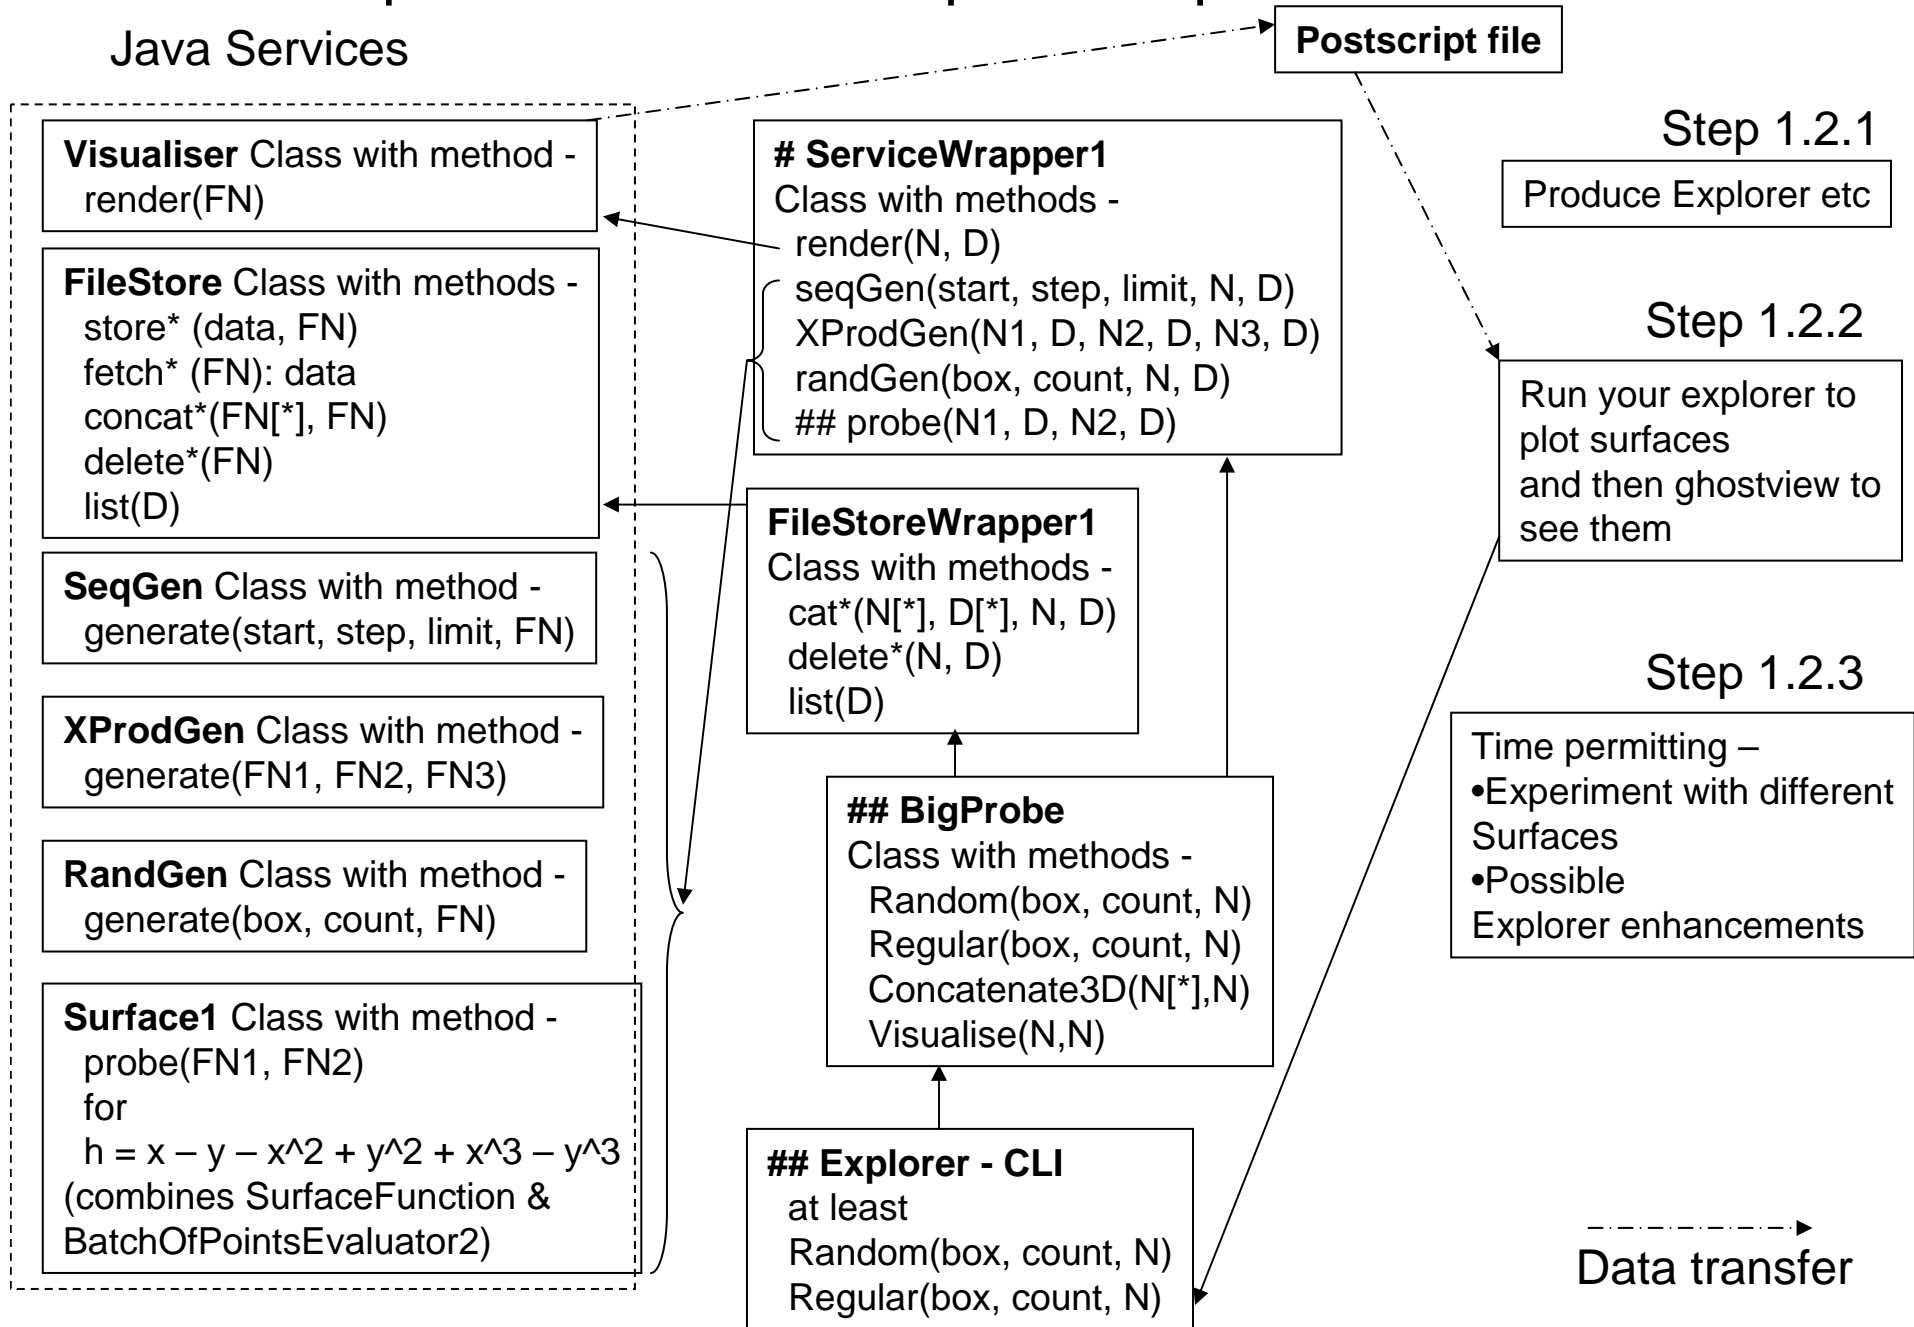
Java Services

Postscript file

Visualiser Class with method -
render(FN)

FileStore Class with methods -
store* (data, FN)
fetch* (FN): data
concat*(FN[*], FN)
delete*(FN)
list(D)

SeqGen Class with method -
generate(start, step, limit, FN)

XProdGen Class with method -
generate(FN1, FN2, FN3)

RandGen Class with method -
generate(box, count, FN)

Surface1 Class with method -
probe(FN1, FN2)
for
h = x – y – x^2 + y^2 + x^3 – y^3
(combines SurfaceFunction & BatchOfPointsEvaluator2)

# ServiceWrapper1
Class with methods -
render(N, D)
seqGen(start, step, limit, N, D)
XProdGen(N1, D, N2, D, N3, D)
randGen(box, count, N, D)
## probe(N1, D, N2, D)

FileStoreWrapper1
Class with methods -
cat*(N[*], D[*], N, D)
delete*(N, D)
list(D)

## BigProbe
Class with methods -
Random(box, count, N)
Regular(box, count, N)
Concatenate3D(N[*],N)
Visualise(N,N)

## Explorer - CLI
at least
Random(box, count, N)
Regular(box, count, N)

Step 1.2.1

Produce Explorer etc

Step 1.2.2

Run your explorer to plot surfaces
and then ghostview to see them

Step 1.2.3

Time permitting –
•Experiment with different Surfaces
•Possible Explorer enhancements

Data transfer